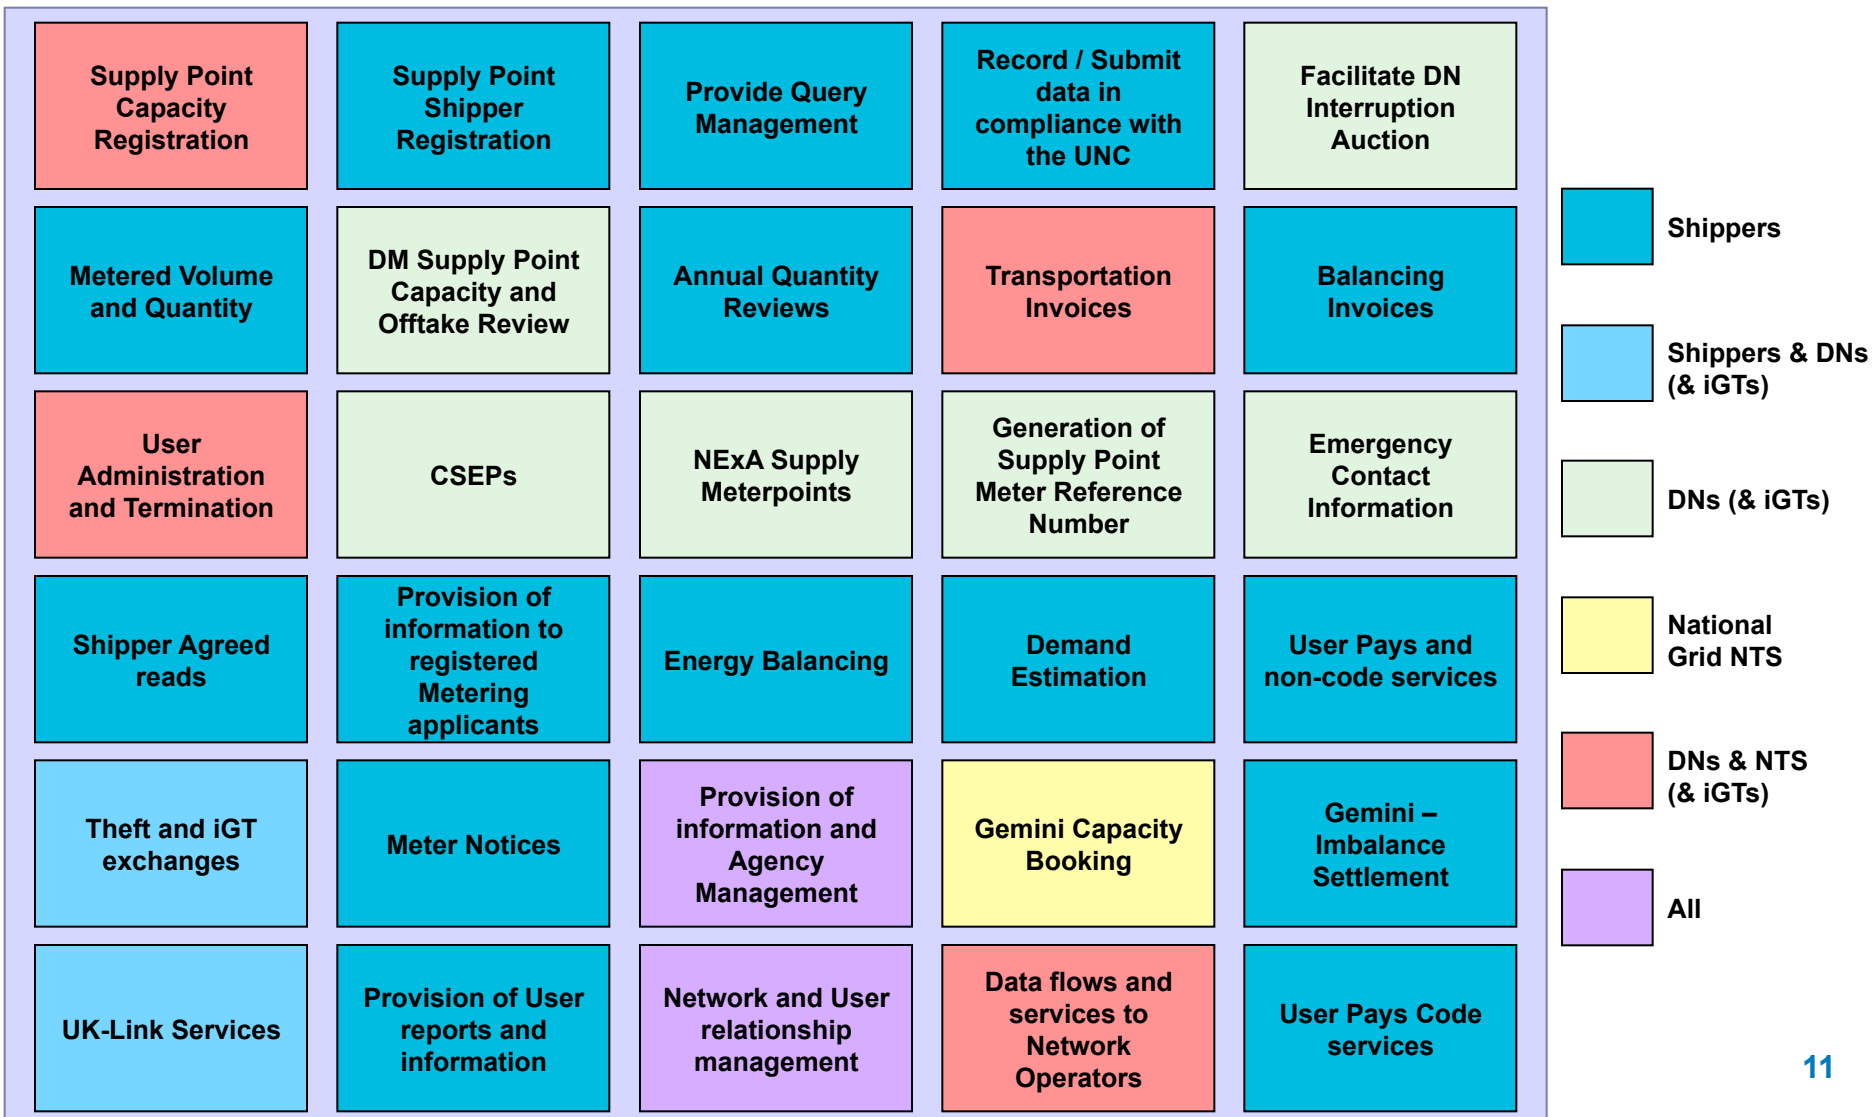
| | | | | |
|---|---|---|---|---|
| Supply Point Capacity Registration | Supply Point Shipper Registration | Provide Query Management | Record / Submit data in compliance with the UNC | Facilitate DN Interruption Auction |
| Metered Volume and Quantity | DM Supply Point Capacity and Offtake Review | Annual Quantity Reviews | Transportation Invoices | Balancing Invoices |
| User Administration and Termination | CSEPs | NExA Supply Meterpoints | Generation of Supply Point Meter Reference Number | Emergency Contact Information |
| Shipper Agreed reads | Provision of information to registered Metering applicants | Energy Balancing | Demand Estimation | User Pays and non-code services |
| Theft and iGT exchanges | Meter Notices | Provision of information and Agency Management | Gemini Capacity Booking | Gemini – Imbalance Settlement |
| UK-Link Services | Provision of User reports and information | Network and User relationship management | Data flows and services to Network Operators | User Pays Code services |

Shippers

Shippers & DNs (& iGTs)

DNs (& iGTs)

National Grid NTS

DNs & NTS (& iGTs)

All

11